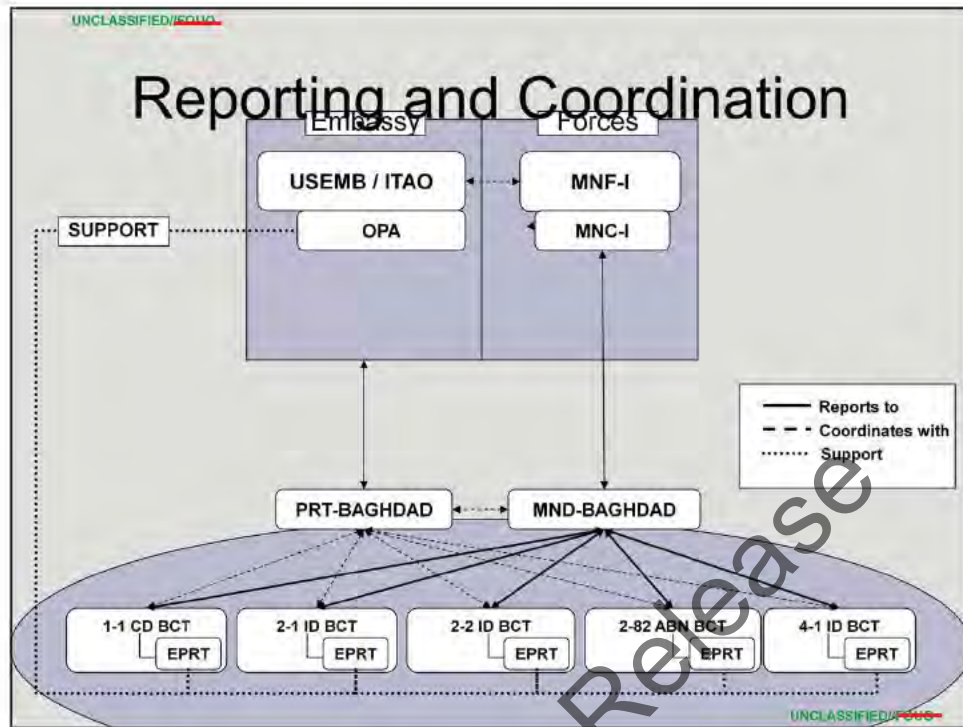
UNCLASSIFIED//FOUO

Reporting and Coordination

Embassy

Forces

USEMB / ITAO

MNF-I

SUPPORT

OPA

MNC-I

Reports to
Coordinates with
Support

PRT-BAGHDAD

MND-BAGHDAD

1-1 CD BCT
EPRT

2-1 ID BCT
EPRT

2-2 ID BCT
EPRT

2-82 ABN BCT
EPRT

4-1 ID BCT
EPRT

Release

UNCLASSIFIED//FOUO